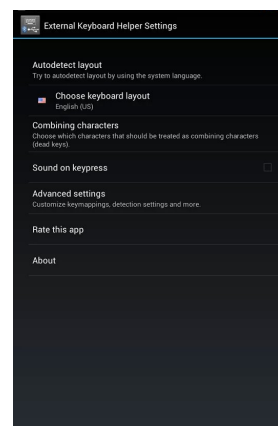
External Keyboard Helper Settings

Autodetect layout
Try to autodetect layout by using the system language.

Choose keyboard layout
English (US)

Combining characters
Choose which characters that should be treated as combining characters (dead keys).

Sound on keypress

Advanced settings
Customize keymappings, detection settings and more.

Rate this app

About